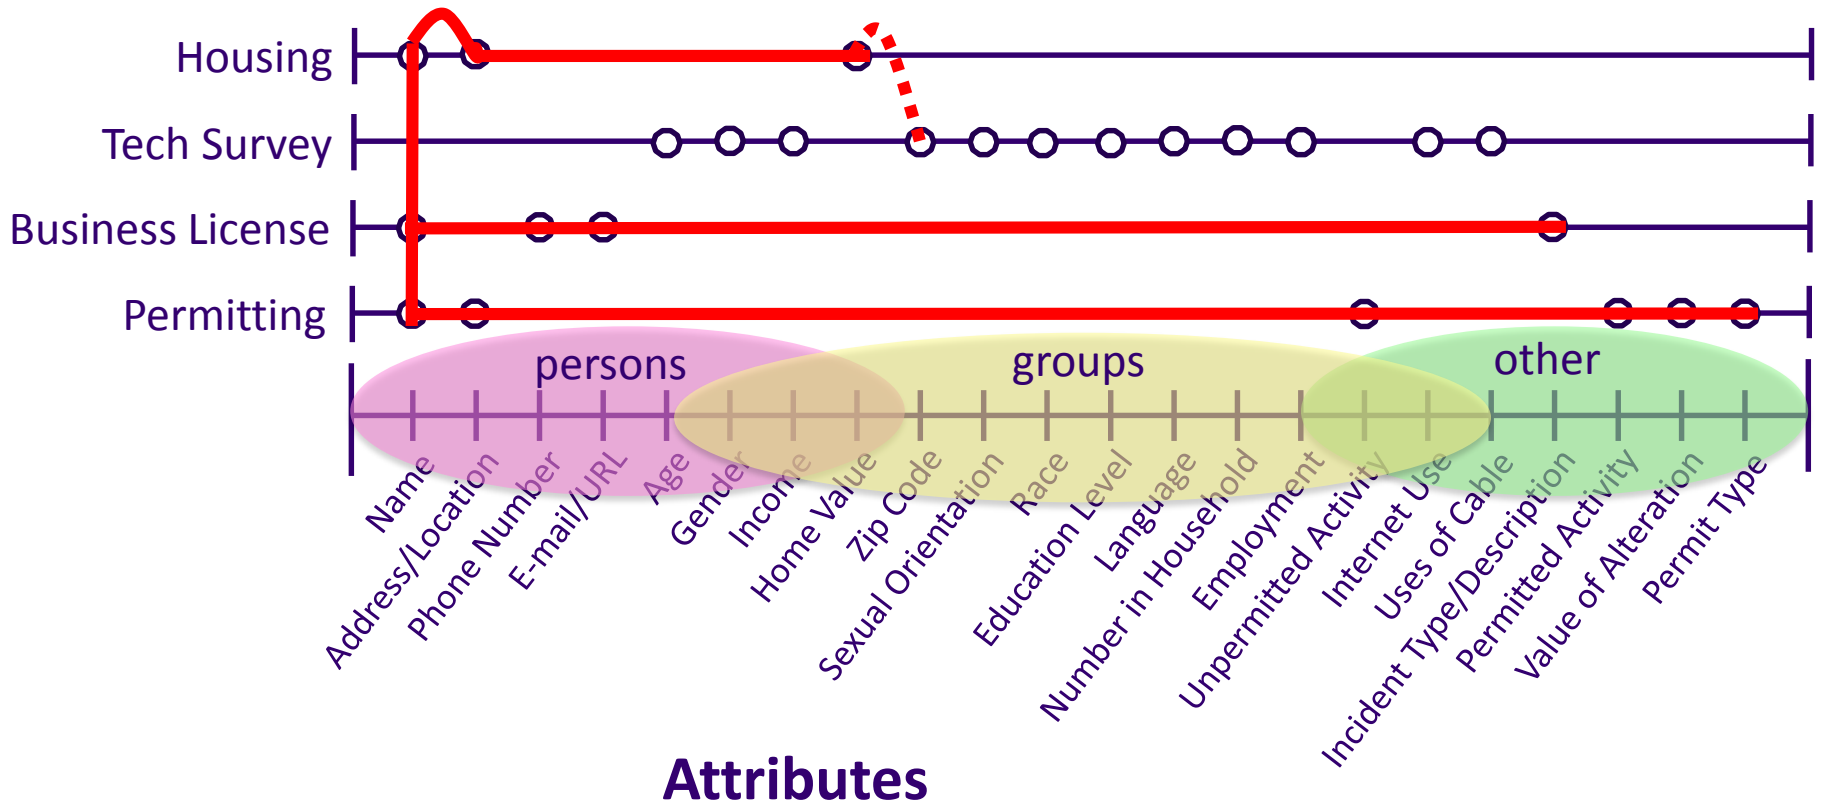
Housing
Tech Survey
Business License
Permitting

persons
groups
other

Name
Address/Location
Phone Number
E-mail/URL
Age
Gender
Income
Home Value
Zip Code
Sexual Orientation
Race
Education Level
Language
Number in Household
Employment
Unpermitted Activity
Internet Use
Uses of Cable
Incident Type/Description
Permitted Activity
Value of Alteration
Permit Type

Attributes